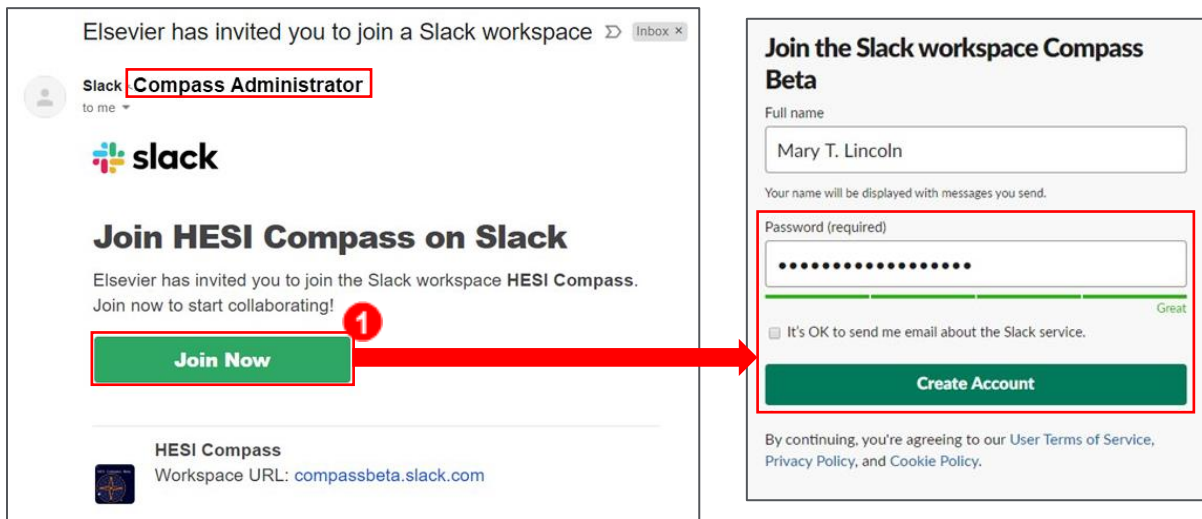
Elsevier has invited you to join a Slack workspace Inbox ×

Slack Compass Administrator
to me

slack

Join HESI Compass on Slack

Elsevier has invited you to join the Slack workspace **HESI Compass**. Join now to start collaborating!

1

Join Now

HESI Compass
Workspace URL: compassbeta.slack.com

Join the Slack workspace Compass Beta

Full name

Mary T. Lincoln

Your name will be displayed with messages you send.

Password (required)

••••••••••••••••••

Great

It's OK to send me email about the Slack service.

Create Account

By continuing, you're agreeing to our User Terms of Service, Privacy Policy, and Cookie Policy.